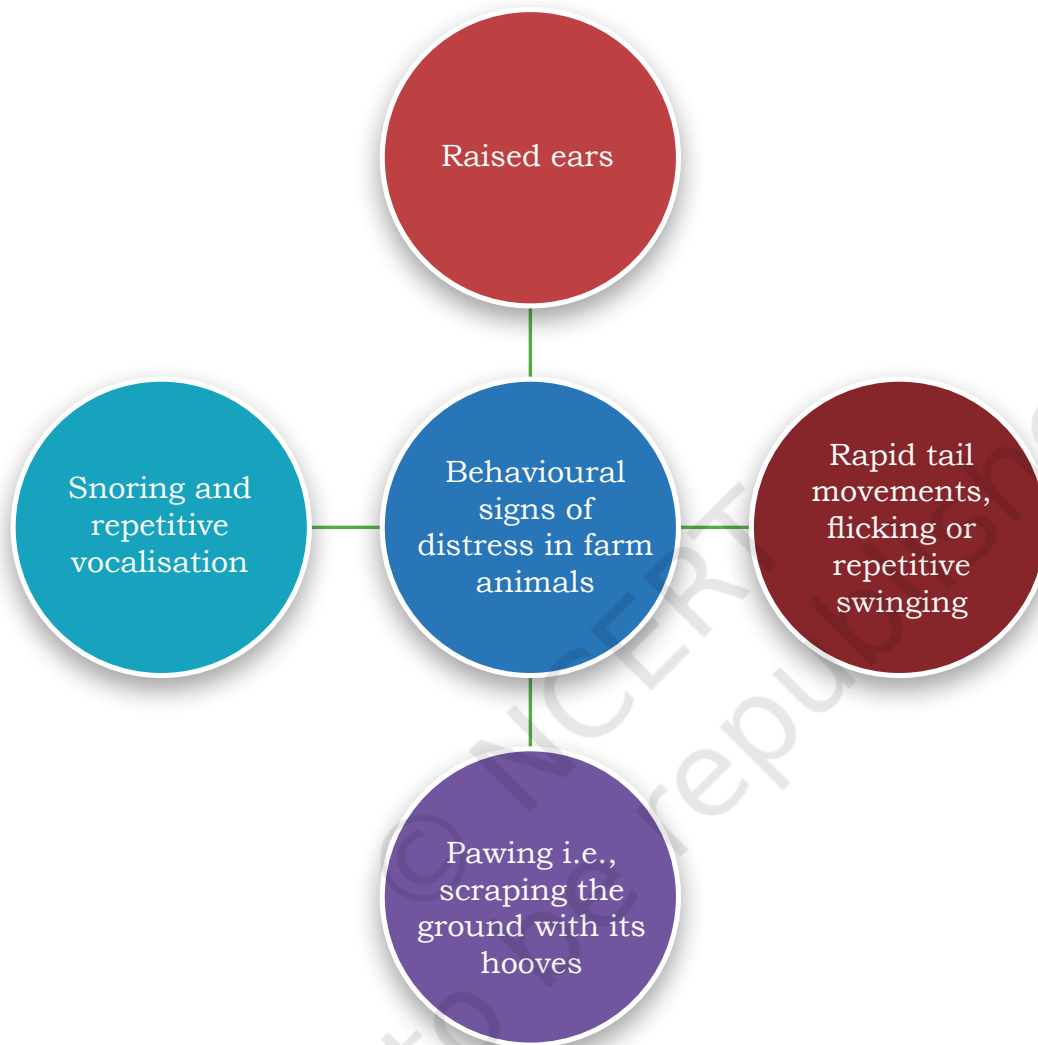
Raised ears

Snoring and repetitive vocalisation

Behavioural signs of distress in farm animals

Rapid tail movements, flicking or repetitive swinging

Pawing i.e., scraping the ground with its hooves

© NCERT
to be republished